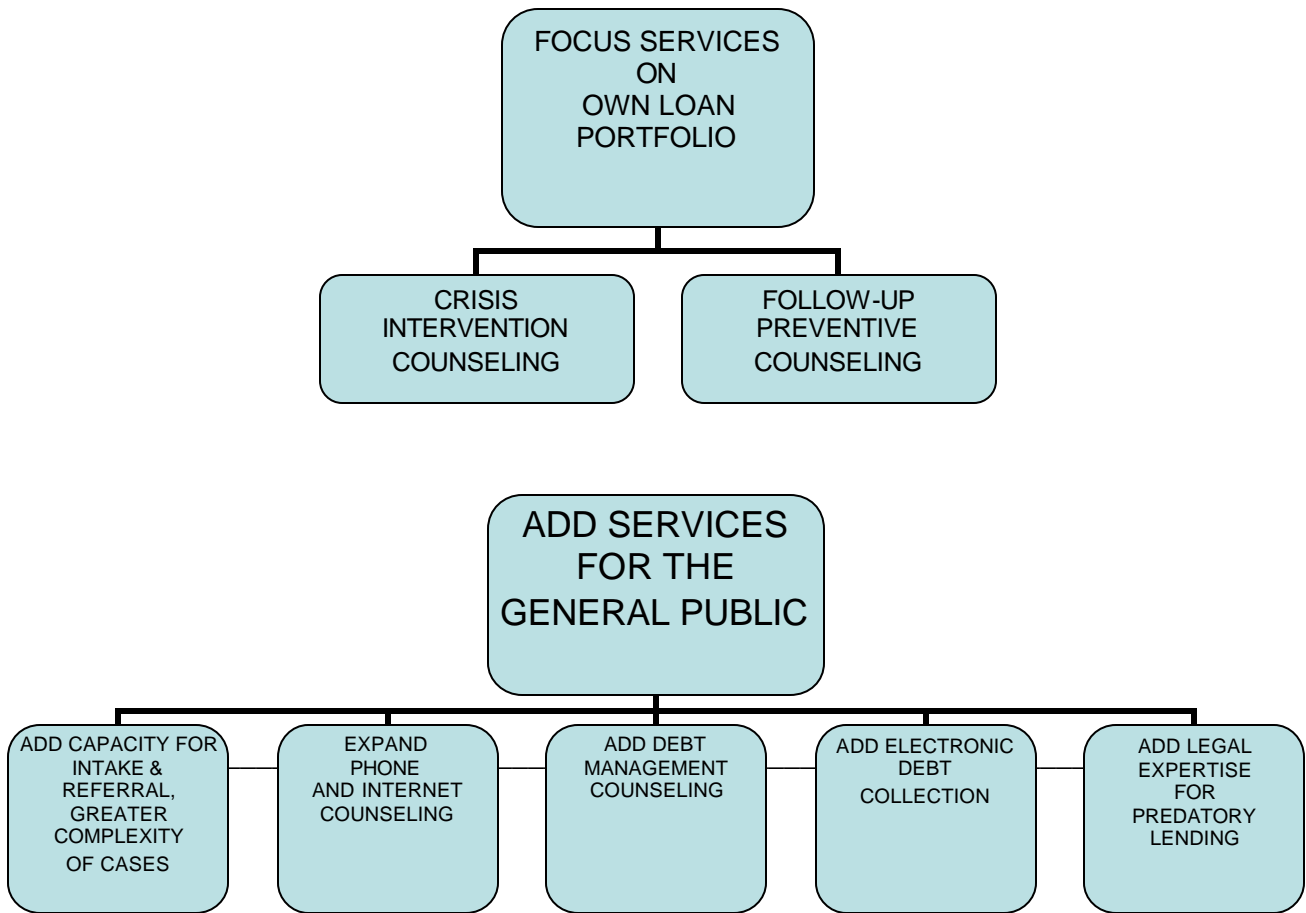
FOCUS SERVICES ON OWN LOAN PORTFOLIO

CRISIS INTERVENTION COUNSELING

FOLLOW-UP PREVENTIVE COUNSELING

ADD SERVICES FOR THE GENERAL PUBLIC

ADD CAPACITY FOR INTAKE & REFERRAL, GREATER COMPLEXITY OF CASES

EXPAND PHONE AND INTERNET COUNSELING

ADD DEBT MANAGEMENT COUNSELING

ADD ELECTRONIC DEBT COLLECTION

ADD LEGAL EXPERTISE FOR PREDATORY LENDING